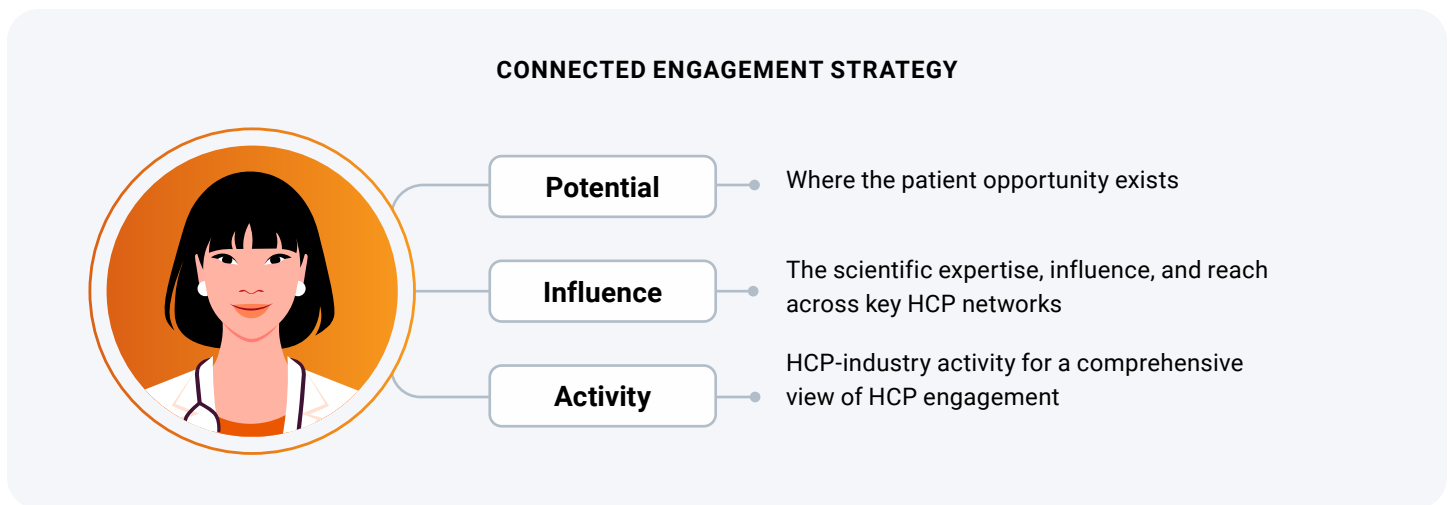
CONNECTED ENGAGEMENT STRATEGY

Potential

Where the patient opportunity exists

Influence

The scientific expertise, influence, and reach across key HCP networks

Activity

HCP-industry activity for a comprehensive view of HCP engagement